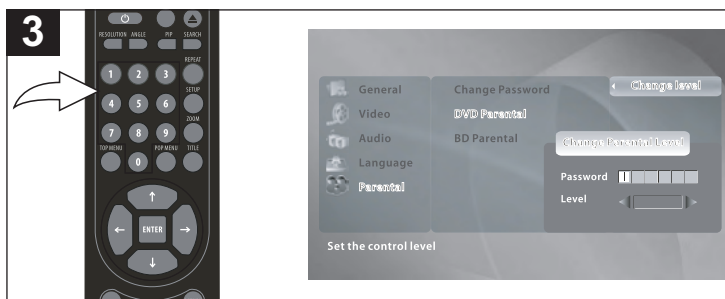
3

RESOLUTION ANGLE PIP SEARCH
REPEAT
1 2 3
SETUP
4 5 6
ZOOM
7 8 9
TOP MENU POP MENU TITLE
0
ENTER

General
Video
Audio
Language
Parental

Change Password
DVD Parental
BD Parental

Change level

Change Parental Level

Password
Level

Set the control level